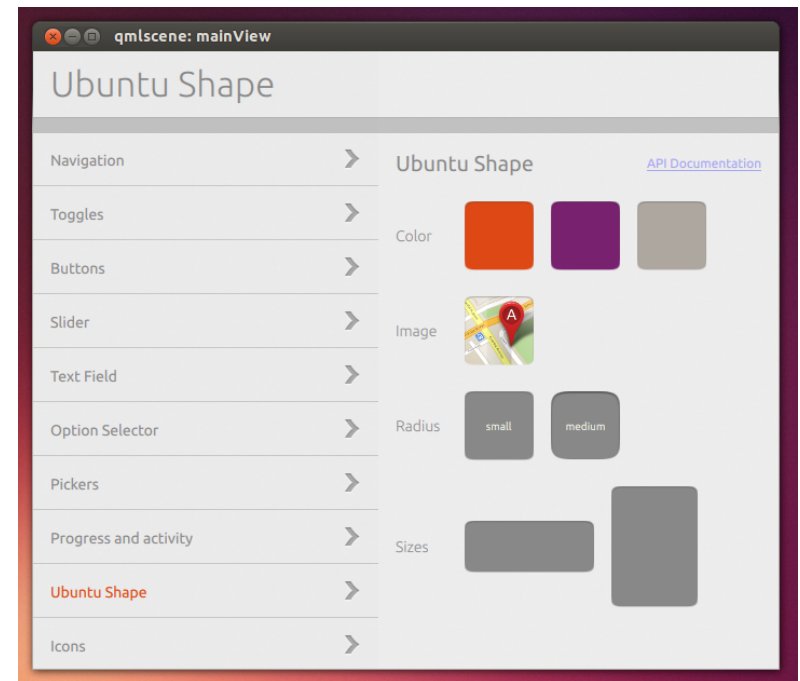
qmlscene: mainView

Ubuntu Shape

Navigation
Toggles
Buttons
Slider
Text Field
Option Selector
Pickers
Progress and activity
Ubuntu Shape
Icons

Ubuntu Shape
API Documentation

Color

Image
A

Radius
small
medium

Sizes